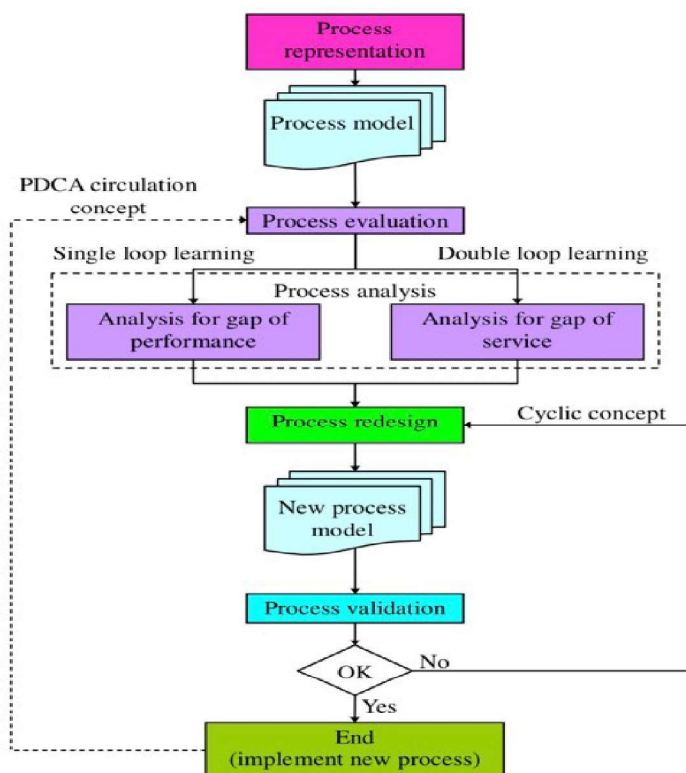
Process representation

Process model

PDCA circulation concept

Process evaluation

Single loop learning

Double loop learning

Process analysis

Analysis for gap of performance

Analysis for gap of service

Process redesign

Cyclic concept

New process model

Process validation

OK

No

Yes

End (implement new process)